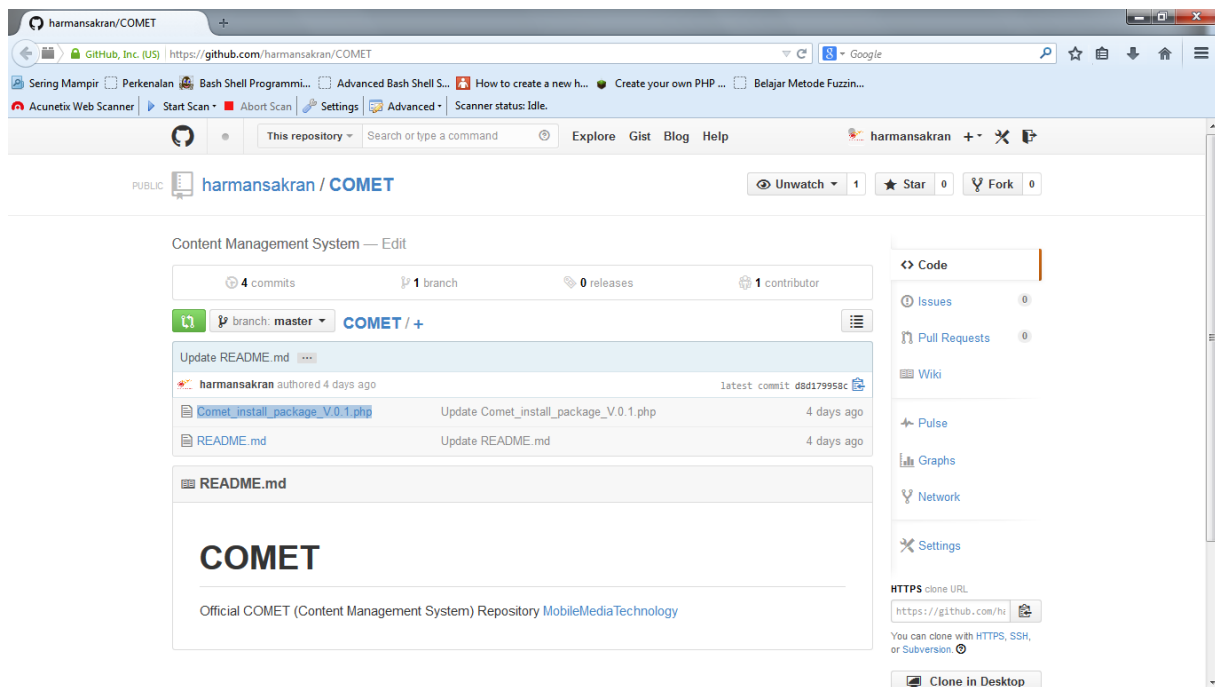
harmansakran/COMET
+
GitHub, Inc. (US) https://github.com/harmansakran/COMET
Google
Sering Mampir Perkenalan Bash Shell Programmi... Advanced Bash Shell S... How to create a new h... Create your own PHP ... Belajar Metode Fuzzin...
Acunetix Web Scanner Start Scan Abort Scan Settings Advanced Scanner status: Idle.
This repository Search or type a command Explore Gist Blog Help harmansakran +
PUBLIC harmansakran / COMET
Unwatch 1 Star 0 Fork 0
Content Management System — Edit
4 commits 1 branch 0 releases 1 contributor
branch: master COMET / +
Update README.md ···
harmansakran authored 4 days ago latest commit d8d179958c
| | | |
|---|---|---|
| Comet_install_package_V.0.1.php | Update Comet_install_package_V.0.1.php | 4 days ago |
| README.md | Update README.md | 4 days ago |

README.md
COMET
Official COMET (Content Management System) Repository MobileMediaTechnology
Code
Issues 0
Pull Requests 0
Wiki
Pulse
Graphs
Network
Settings
HTTPS clone URL
https://github.com/ha
You can clone with HTTPS, SSH, or Subversion.
Clone in Desktop